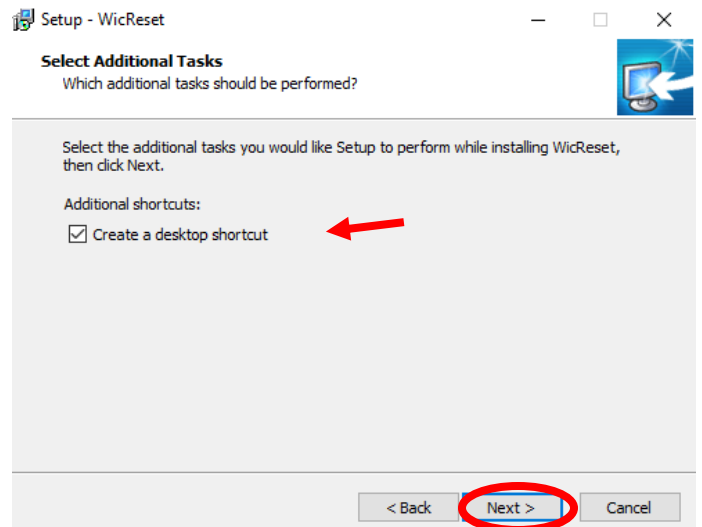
Setup - WicReset

Select Additional Tasks
Which additional tasks should be performed?

Select the additional tasks you would like Setup to perform while installing WicReset, then click Next.

Additional shortcuts:

☑ Create a desktop shortcut

< Back | Next > | Cancel